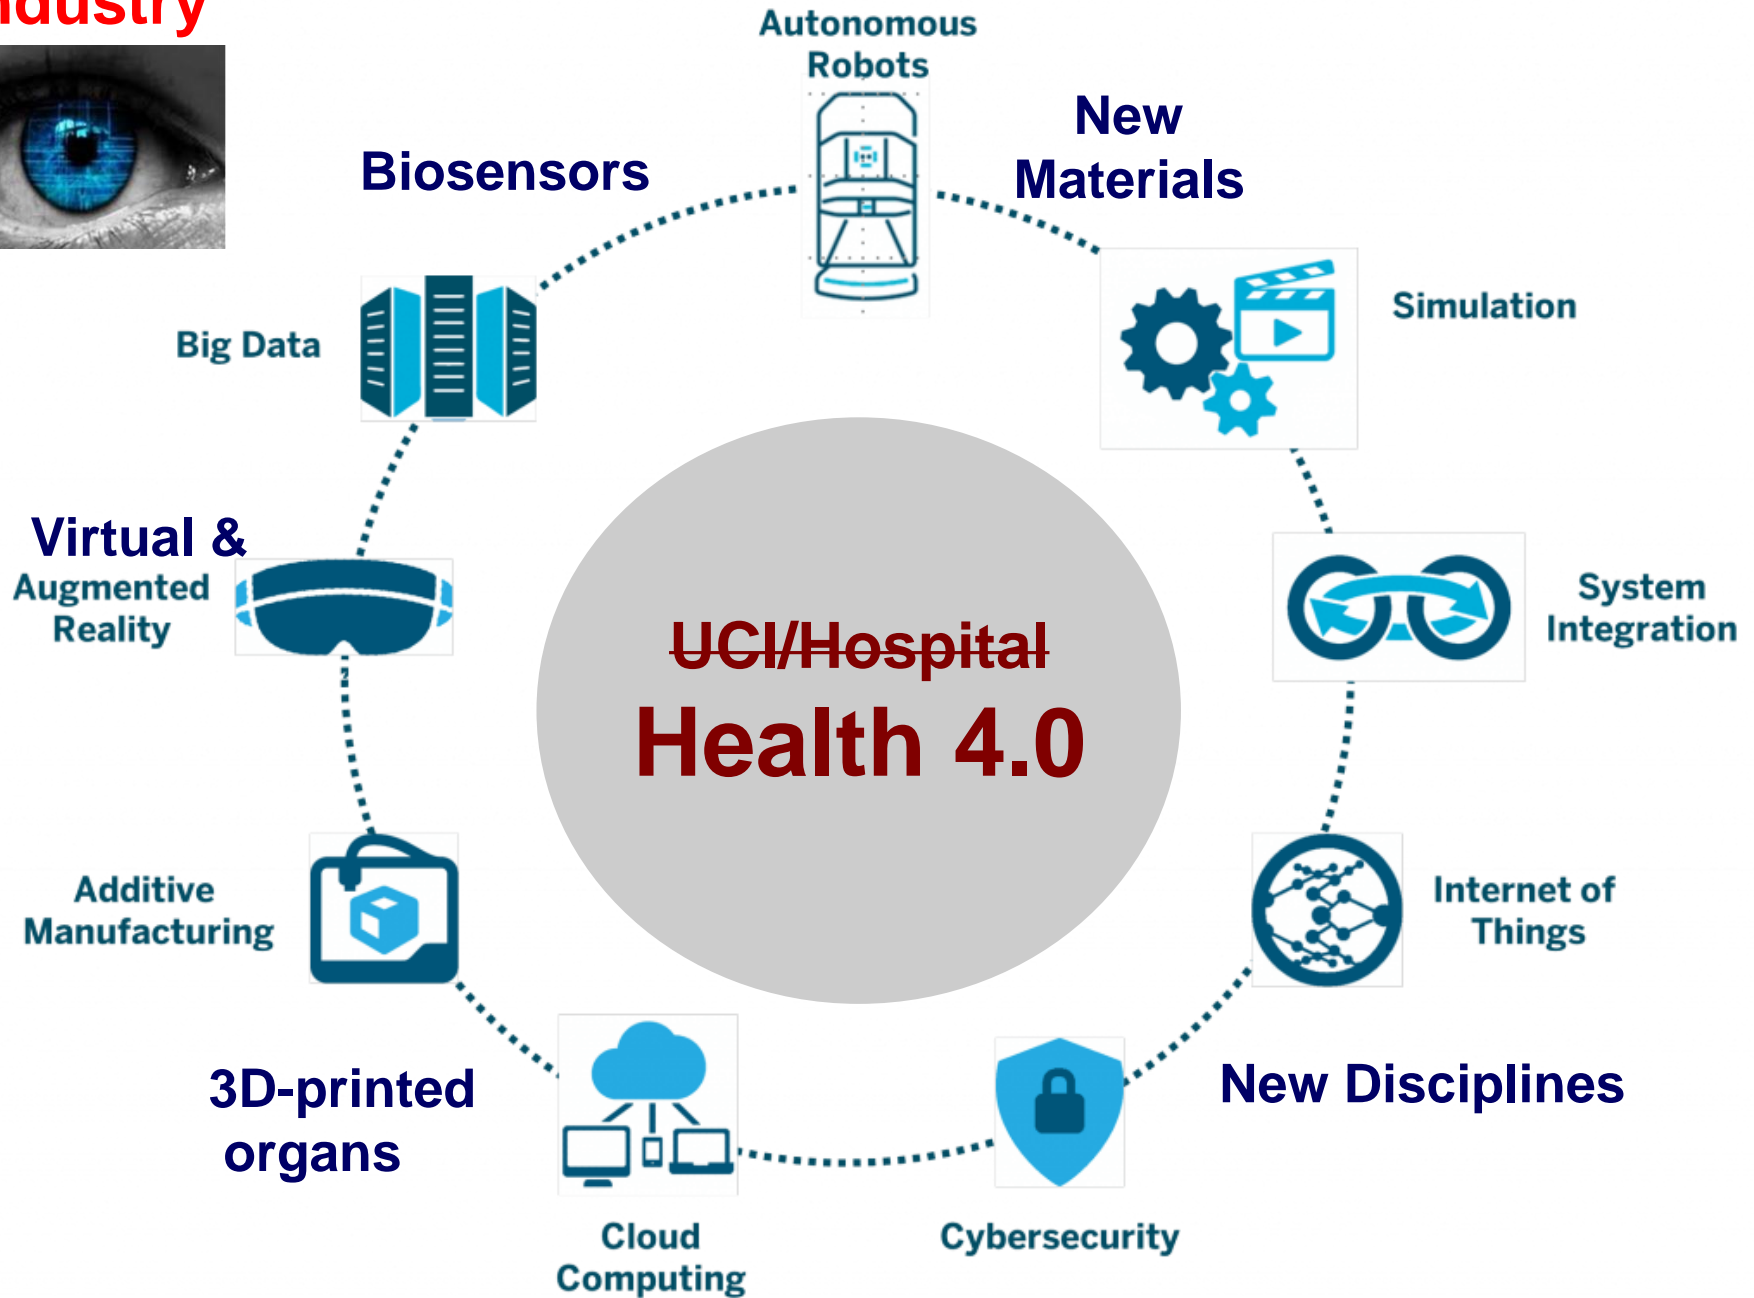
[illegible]dustry

Autonomous Robots

New Materials

Biosensors

Simulation

Big Data

System Integration

Virtual &
Augmented Reality

~~UCI/Hospital~~
Health 4.0

Internet of Things

Additive Manufacturing

New Disciplines

3D-printed organs

Cloud Computing

Cybersecurity